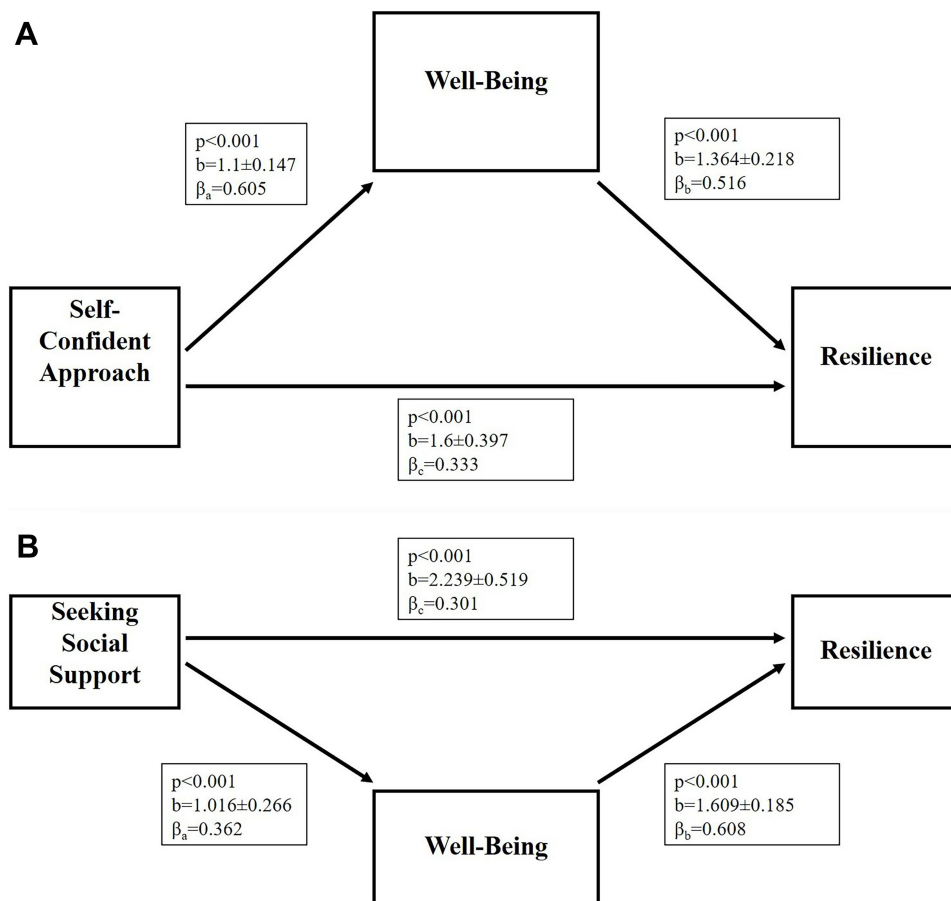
A

Well-Being

p<0.001
b=1.1±0.147
$\beta_a$=0.605

p<0.001
b=1.364±0.218
$\beta_b$=0.516

Self-Confident Approach

Resilience

p<0.001
b=1.6±0.397
$\beta_c$=0.333

B

p<0.001
b=2.239±0.519
$\beta_c$=0.301

Seeking Social Support

Resilience

p<0.001
b=1.016±0.266
$\beta_a$=0.362

p<0.001
b=1.609±0.185
$\beta_b$=0.608

Well-Being